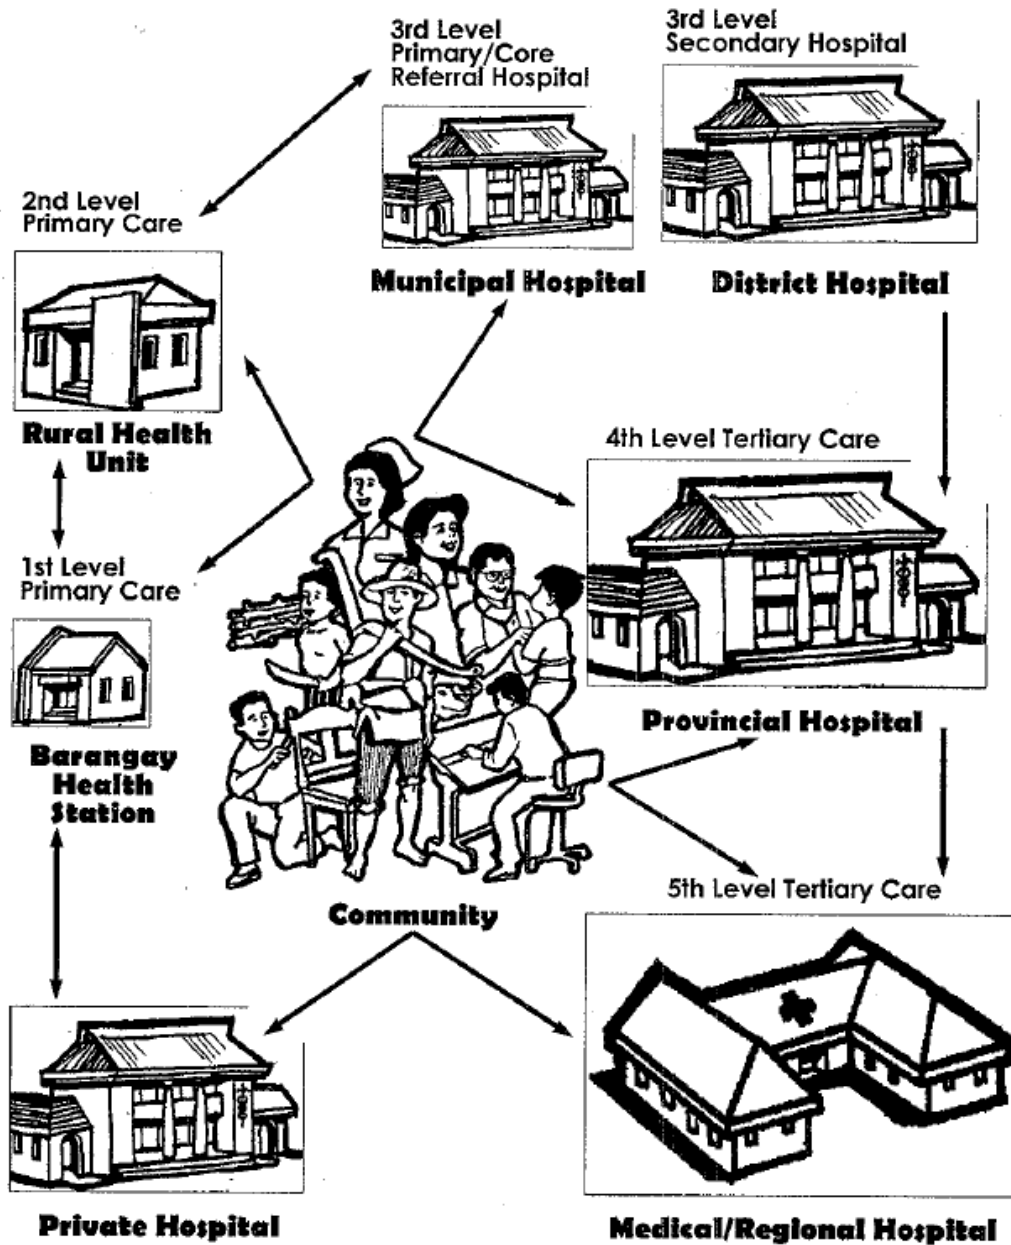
3rd Level
Primary/Core
Referral Hospital

3rd Level
Secondary Hospital

2nd Level
Primary Care

Municipal Hospital

District Hospital

Rural Health Unit

4th Level Tertiary Care

1st Level
Primary Care

Provincial Hospital

Barangay Health Station

5th Level Tertiary Care

Community

Private Hospital

Medical/Regional Hospital